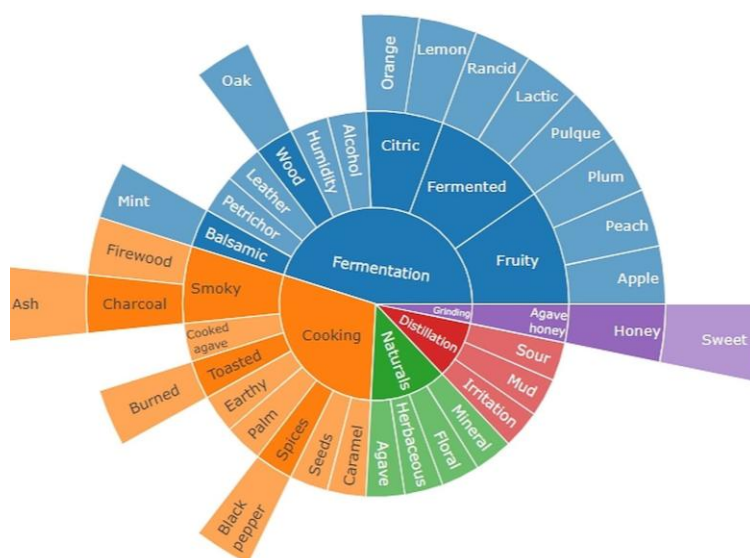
Fermentation
Citric
Orange
Lemon
Fermented
Rancid
Lactic
Pulque
Fruity
Plum
Peach
Apple
Alcohol
Humidity
Wood
Oak
Leather
Petrichor
Balsamic
Mint
Cooking
Smoky
Firewood
Charcoal
Ash
Cooked agave
Toasted
Burned
Earthy
Palm
Spices
Black pepper
Seeds
Caramel
Naturals
Agave
Herbaceous
Floral
Mineral
Distillation
Irritation
Mud
Sour
Grinding
Agave honey
Honey
Sweet